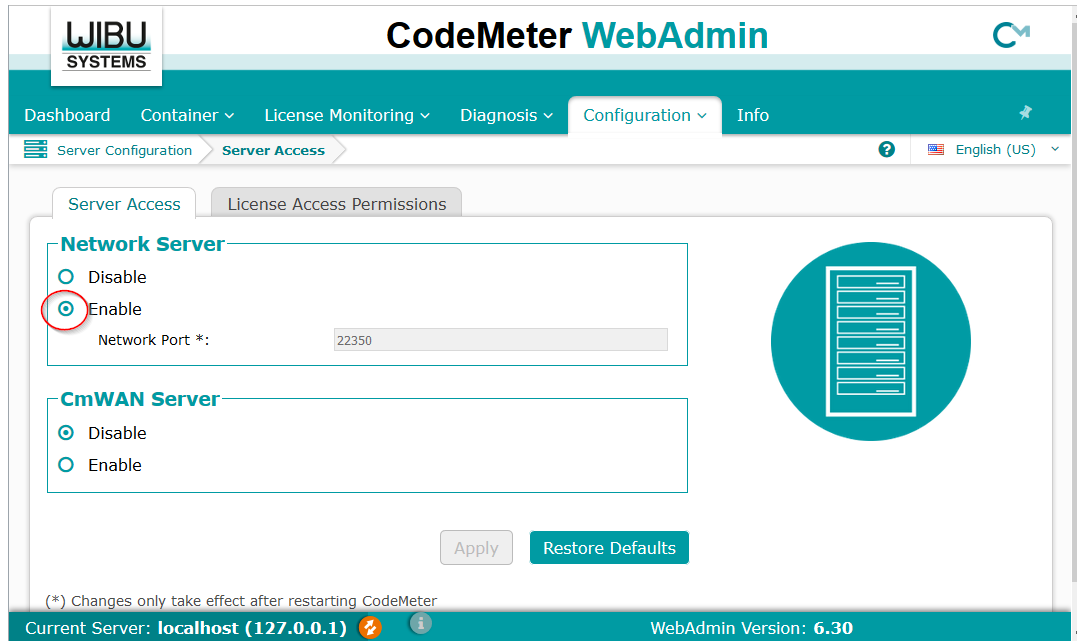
WIBU SYSTEMS

CodeMeter WebAdmin

Dashboard Container License Monitoring Diagnosis Configuration Info

Server Configuration Server Access

English (US)

Server Access License Access Permissions

Network Server

Disable

Enable

Network Port *: 22350

CmWAN Server

Disable

Enable

Apply Restore Defaults

(*) Changes only take effect after restarting CodeMeter

Current Server: localhost (127.0.0.1)

WebAdmin Version: 6.30